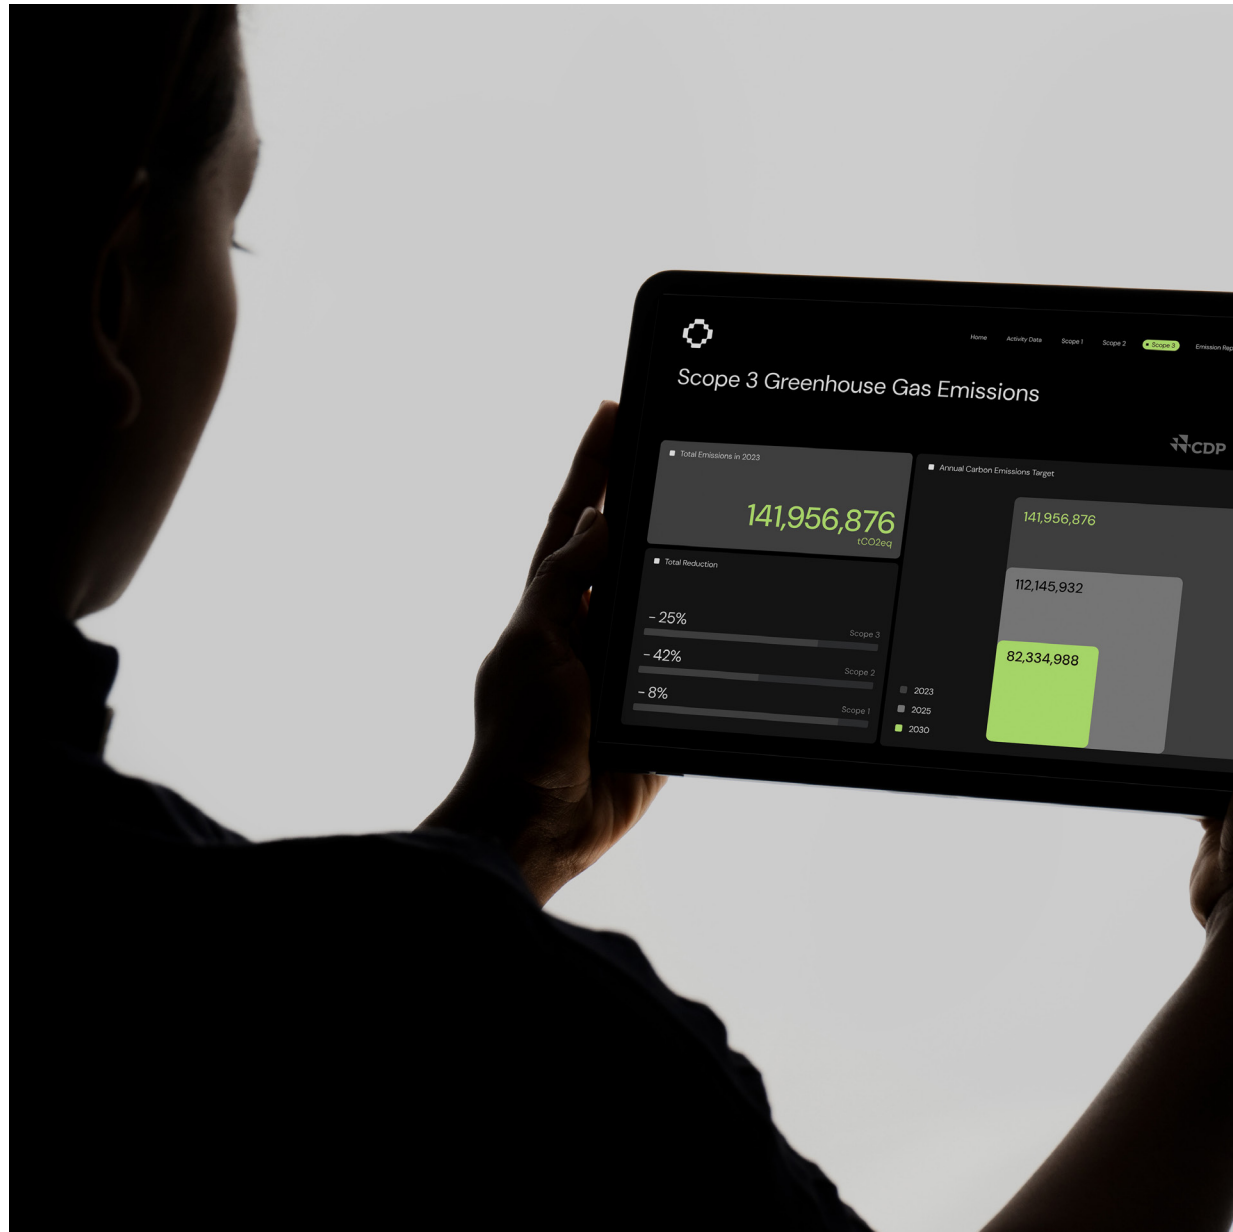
Home Activity Data Scope 1 Scope 2 Scope 3 Emission Rep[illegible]

Scope 3 Greenhouse Gas Emissions

CDP

Total Emissions in 2023

141,956,876
tCO2eq

Total Reduction

- 25%
Scope 3

- 42%
Scope 2

- 8%
Scope 1

Annual Carbon Emissions Target

141,956,876

112,145,932

82,334,988

2023
2025
2030